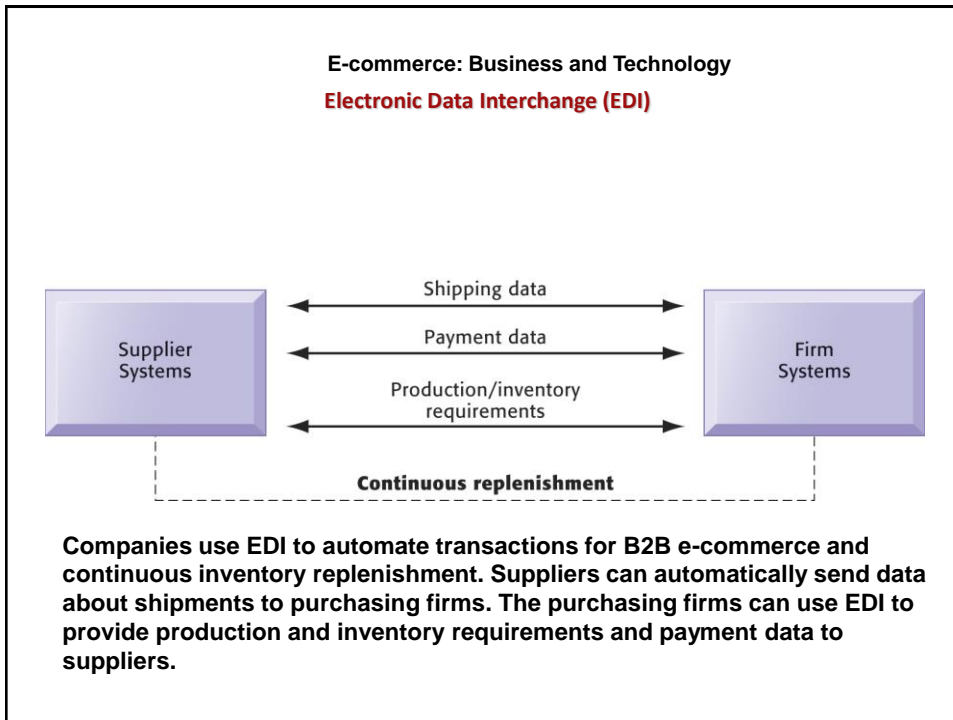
E-commerce: Business and Technology

Electronic Data Interchange (EDI)

Supplier Systems

Shipping data

Payment data

Production/inventory requirements

Firm Systems

Continuous replenishment

Companies use EDI to automate transactions for B2B e-commerce and continuous inventory replenishment. Suppliers can automatically send data about shipments to purchasing firms. The purchasing firms can use EDI to provide production and inventory requirements and payment data to suppliers.